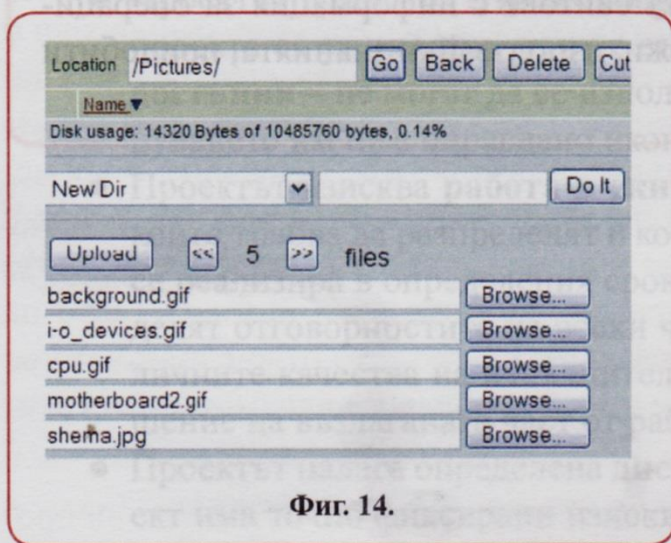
Location /Pictures/ Go Back Delete Cut

Name ▼

Disk usage: 14320 Bytes of 10485760 bytes, 0.14%

New Dir Do It

Upload << 5 >> files

background.gif Browse...

i-o_devices.gif Browse...

cpu.gif Browse...

motherboard2.gif Browse...

shema.jpg Browse...

Фиг. 14.